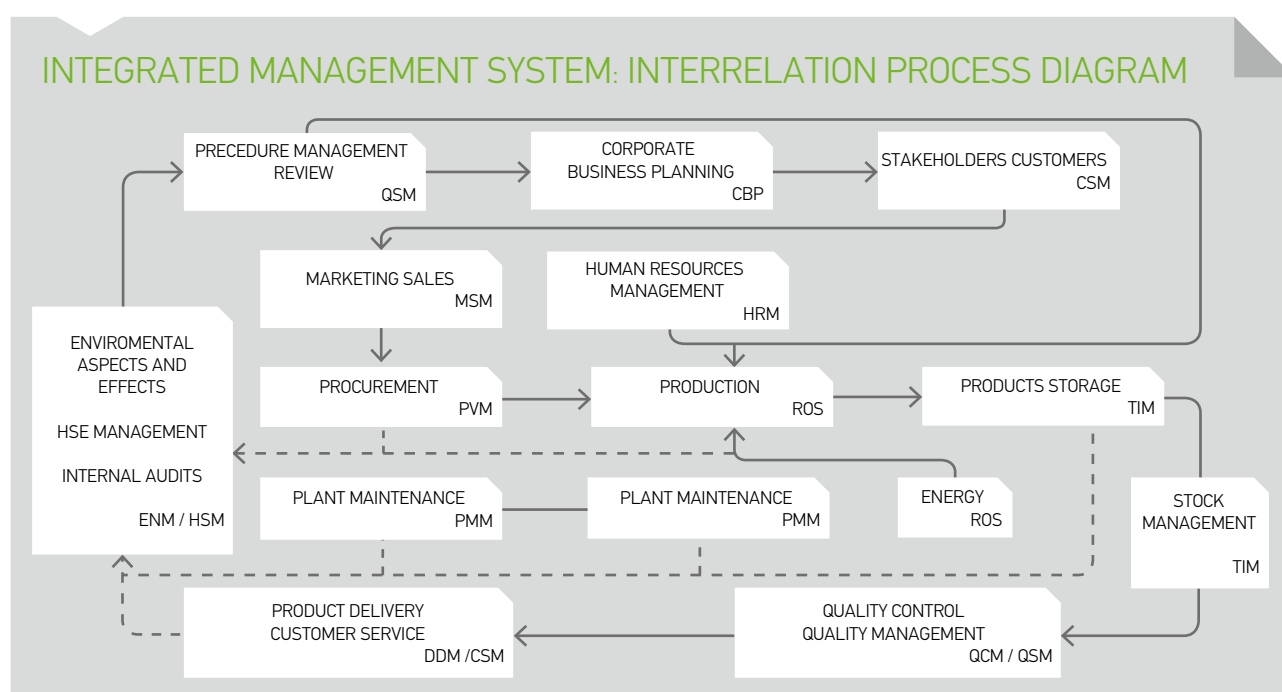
INTEGRATED MANAGEMENT SYSTEM: INTERRELATION PROCESS DIAGRAM

PRECEDURE MANAGEMENT REVIEW
QSM

CORPORATE BUSINESS PLANNING
CBP

STAKEHOLDERS CUSTOMERS
CSM

MARKETING SALES
MSM

HUMAN RESOURCES MANAGEMENT
HRM

ENVIROMENTAL ASPECTS AND EFFECTS

HSE MANAGEMENT

INTERNAL AUDITS

ENM / HSM

PROCUREMENT
PVM

PRODUCTION
ROS

PRODUCTS STORAGE
TIM

PLANT MAINTENANCE
PMM

PLANT MAINTENANCE
PMM

ENERGY
ROS

STOCK MANAGEMENT
TIM

PRODUCT DELIVERY CUSTOMER SERVICE
DDM /CSM

QUALITY CONTROL QUALITY MANAGEMENT
QCM / QSM